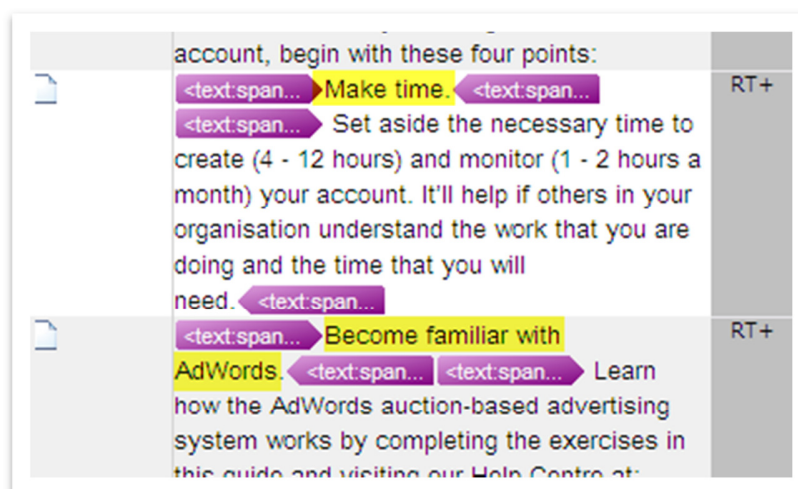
account, begin with these four points:

<text:span... Make time. <text:span... <text:span... Set aside the necessary time to create (4 - 12 hours) and monitor (1 - 2 hours a month) your account. It'll help if others in your organisation understand the work that you are doing and the time that you will need. <text:span...

RT+

<text:span... Become familiar with AdWords. <text:span... <text:span... Learn how the AdWords auction-based advertising system works by completing the exercises in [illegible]

RT+